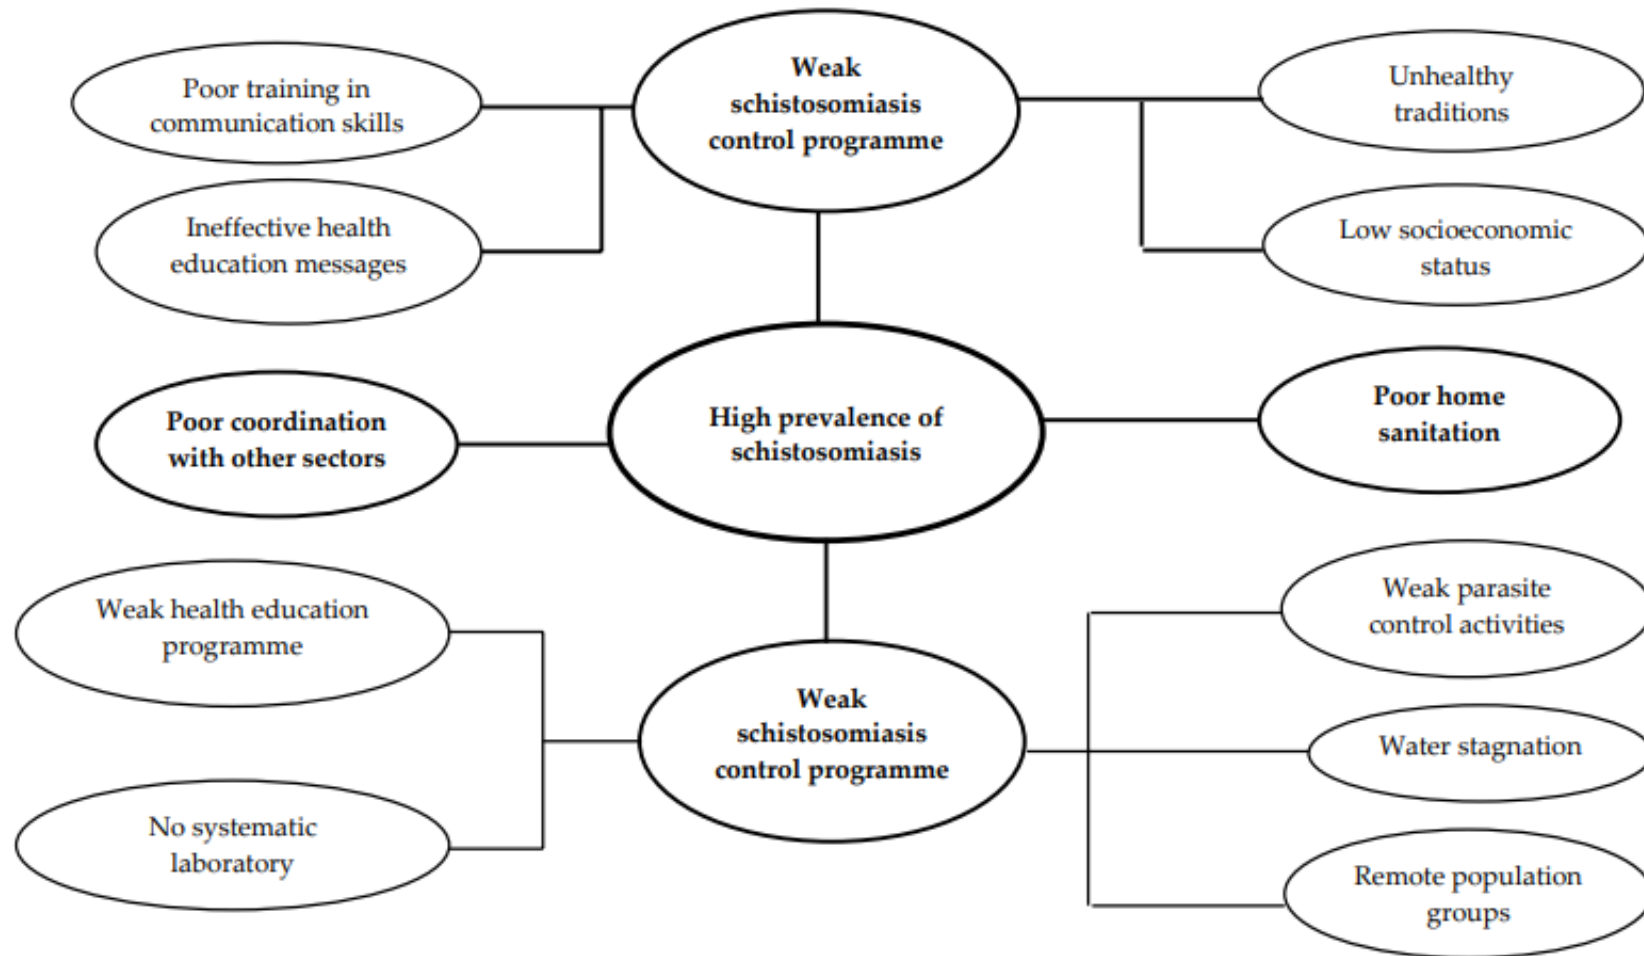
Poor training in communication skills

Weak schistosomiasis control programme

Unhealthy traditions

Ineffective health education messages

Low socioeconomic status

Poor coordination with other sectors

High prevalence of schistosomiasis

Poor home sanitation

Weak health education programme

Weak parasite control activities

Weak schistosomiasis control programme

Water stagnation

No systematic laboratory

Remote population groups